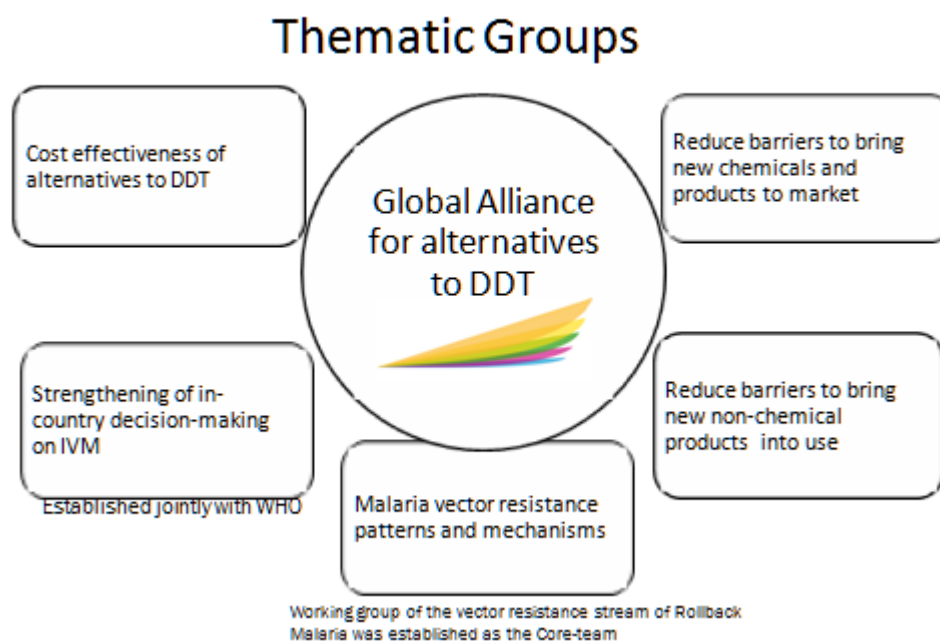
Thematic Groups

Global Alliance for alternatives to DDT

Cost effectiveness of alternatives to DDT

Reduce barriers to bring new chemicals and products to market

Strengthening of in-country decision-making on IVM

Established jointly with WHO

Reduce barriers to bring new non-chemical products into use

Malaria vector resistance patterns and mechanisms

Working group of the vector resistance stream of Rollback Malaria was established as the Core-team